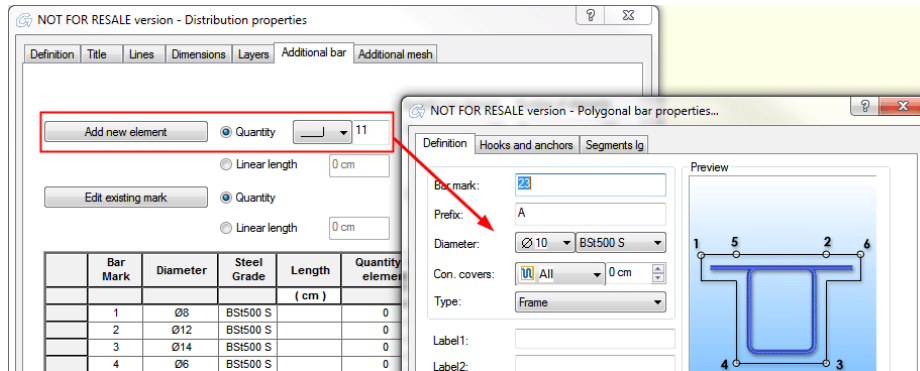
NOT FOR RESALE version - Distribution properties

Definition | Title | Lines | Dimensions | Layers | Additional bar | Additional mesh

Add new element
Quantity 11
Linear length 0 cm
Edit existing mark
Quantity
Linear length 0 cm

| | Bar Mark | Diameter | Steel Grade | Length | Quantity elemen |
|---|---|---|---|---|---|
| | | | | ( cm ) | |
| | 1 | Ø8 | BSt500 S | | 0 |
| | 2 | Ø12 | BSt500 S | | 0 |
| | 3 | Ø14 | BSt500 S | | 0 |
| | 4 | Ø6 | BSt500 S | | 0 |

NOT FOR RESALE version - Polygonal bar properties...

Definition | Hooks and anchors | Segments lg

Bar mark: 23
Prefix: A
Diameter: Ø 10 BSt500 S
Con. covers: All 0 cm
Type: Frame
Label1:
Label2:

Preview
1 5 2 6
4 3